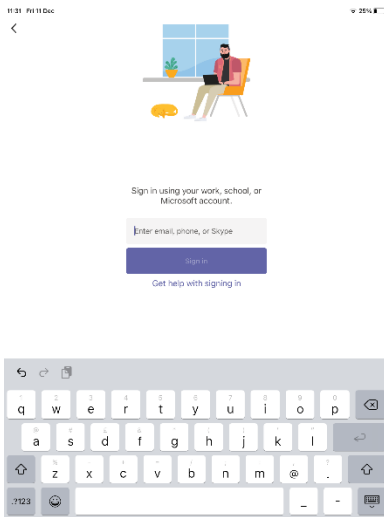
11:31 Fri 11 Dec

25%

Sign in using your work, school, or Microsoft account.

Enter email, phone, or Skype

Sign in

Get help with signing in

q w e r t y u i o p

a s d f g h j k l

z x c v b n m @ .

.?123 _ -